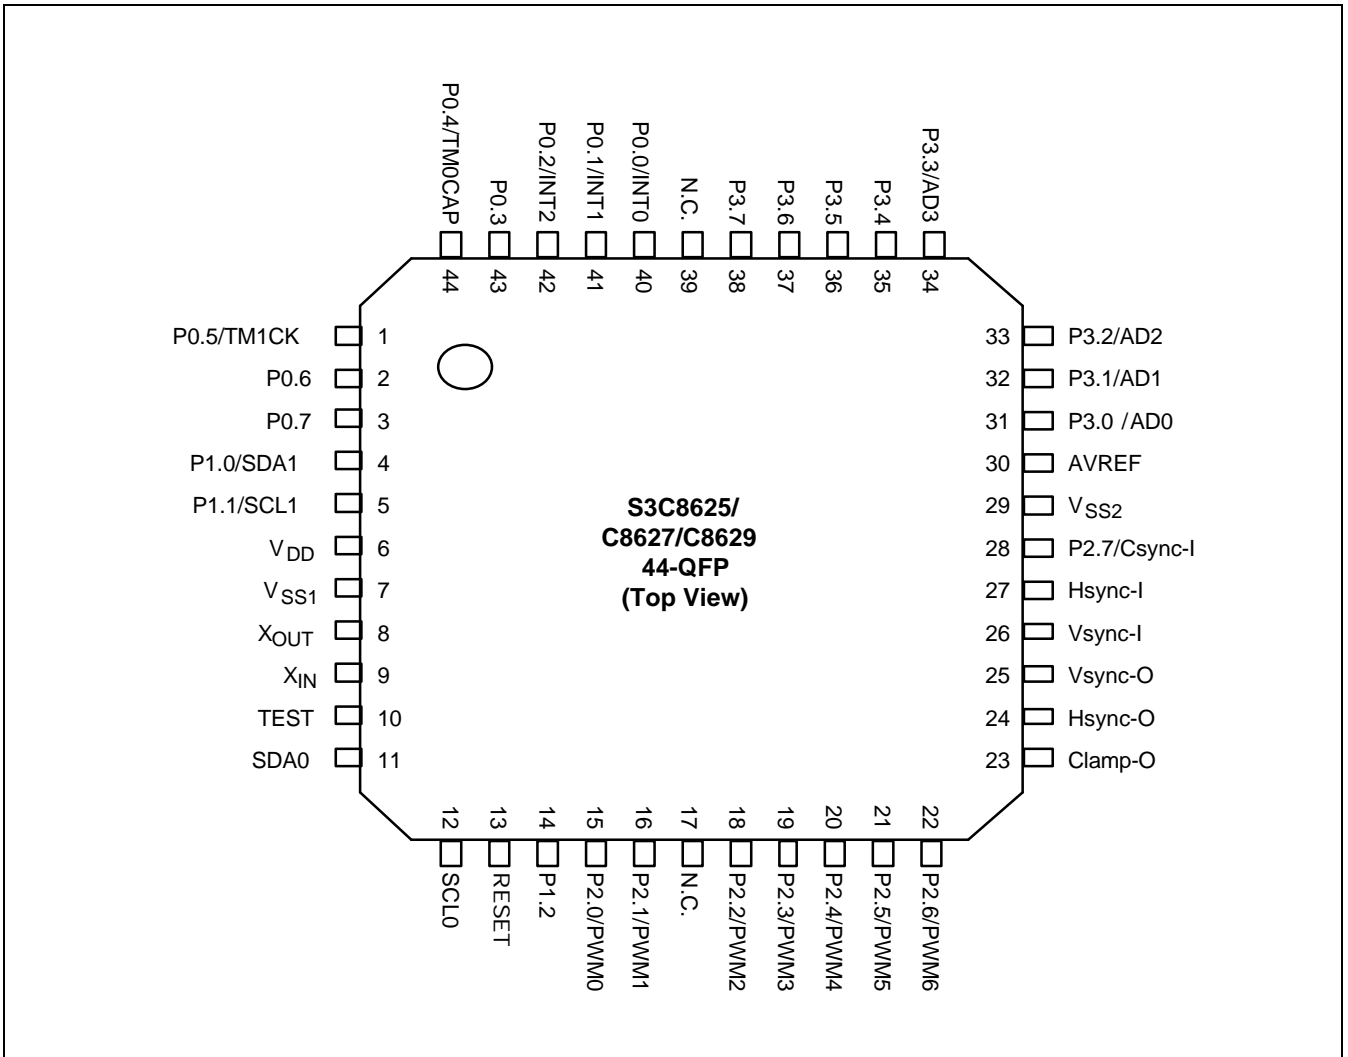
P0.4/TM0CAP
P0.3
P0.2/INT2
P0.1/INT1
P0.0/INT0
N.C.
P3.7
P3.6
P3.5
P3.4
P3.3/AD3

44
43
42
41
40
39
38
37
36
35
34

P0.5/TM1CK 1
P0.6 2
P0.7 3
P1.0/SDA1 4
P1.1/SCL1 5
$V_{DD}$ 6
$V_{SS1}$ 7
$X_{OUT}$ 8
$X_{IN}$ 9
TEST 10
SDA0 11

S3C8625/
C8627/C8629
44-QFP
(Top View)

33 P3.2/AD2
32 P3.1/AD1
31 P3.0 /AD0
30 AVREF
29 $V_{SS2}$
28 P2.7/Csync-I
27 Hsync-I
26 Vsync-I
25 Vsync-O
24 Hsync-O
23 Clamp-O

12
13
14
15
16
17
18
19
20
21
22

SCL0
RESET
P1.2
P2.0/PWM0
P2.1/PWM1
N.C.
P2.2/PWM2
P2.3/PWM3
P2.4/PWM4
P2.5/PWM5
P2.6/PWM6